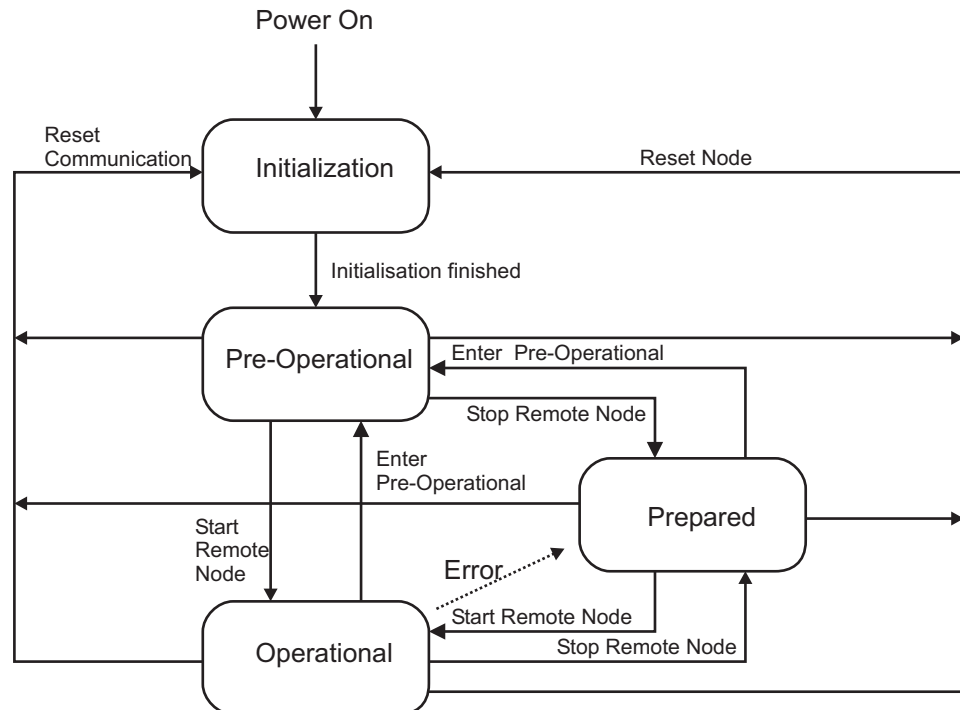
Power On

Reset Communication

Initialization

Reset Node

Initialisation finished

Pre-Operational

Enter Pre-Operational

Stop Remote Node

Enter Pre-Operational

Prepared

Start Remote Node

Error

Start Remote Node

Stop Remote Node

Operational